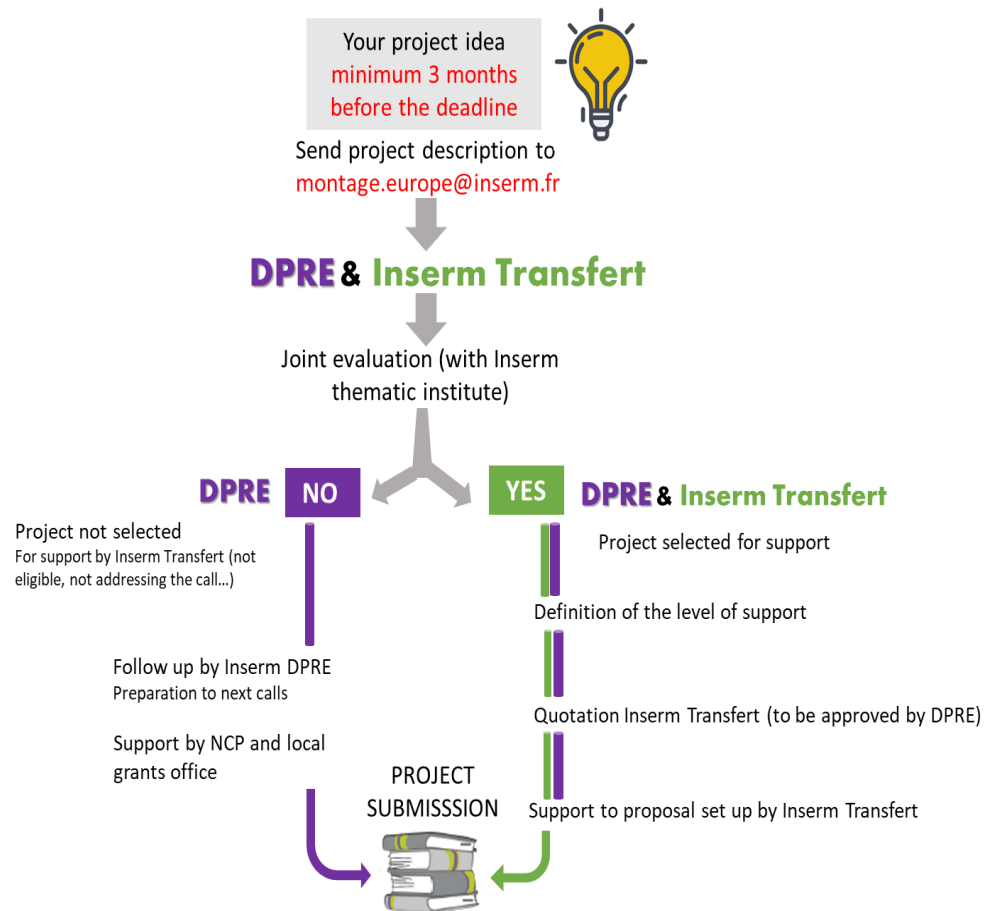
Your project idea
minimum 3 months before the deadline

Send project description to
montage.europe@inserm.fr

DPRE & Inserm Transfert

Joint evaluation (with Inserm thematic institute)

DPRE NO

YES DPRE & Inserm Transfert

Project not selected
For support by Inserm Transfert (not eligible, not addressing the call…)

Follow up by Inserm DPRE
Preparation to next calls

Support by NCP and local grants office

Project selected for support

Definition of the level of support

Quotation Inserm Transfert (to be approved by DPRE)

Support to proposal set up by Inserm Transfert

PROJECT SUBMISSSION